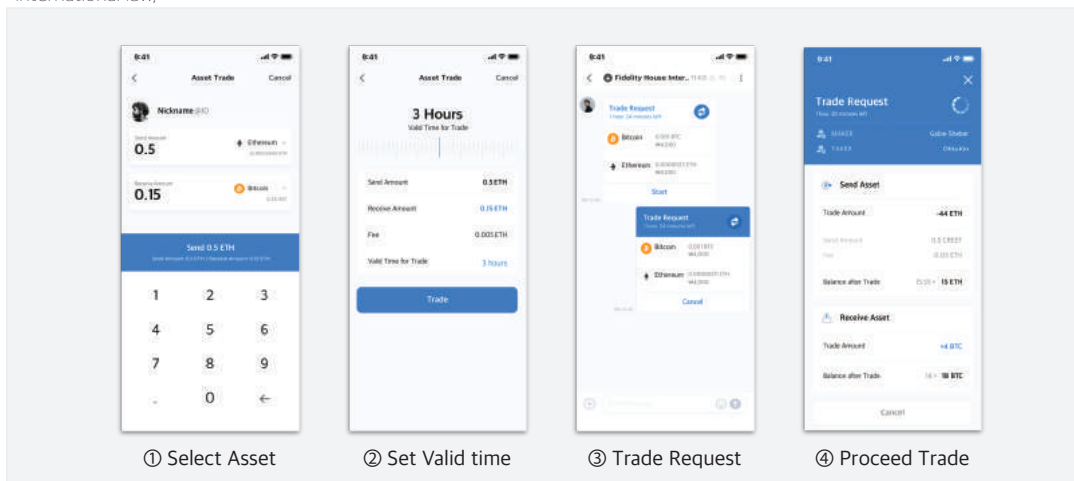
9:41
Asset Trade
Cancel
Nickname @ID
Send Amount
0.5
Ethereum
Receive Amount
0.15
Bitcoin
Send 0.5 ETH
1
2
3
4
5
6
7
8
9
.
0
←

9:41
Asset Trade
Cancel
3 Hours
Valid Time for Trade
Send Amount
0.5 ETH
Receive Amount
0.15 ETH
Fee
0.005 ETH
Valid Time for Trade
3 hours
Trade

9:41
Fidelity House Inter...
Trade Request
Bitcoin
Ethereum
Start
Trade Request
Bitcoin
Ethereum
Cancel

9:41
Trade Request
Send Asset
Trade Amount
-44 ETH
Balance after Trade
15 ETH
Receive Asset
Trade Amount
+4 BTC
Balance after Trade
18 BTC
Cancel

① Select Asset
② Set Valid time
③ Trade Request
④ Proceed Trade